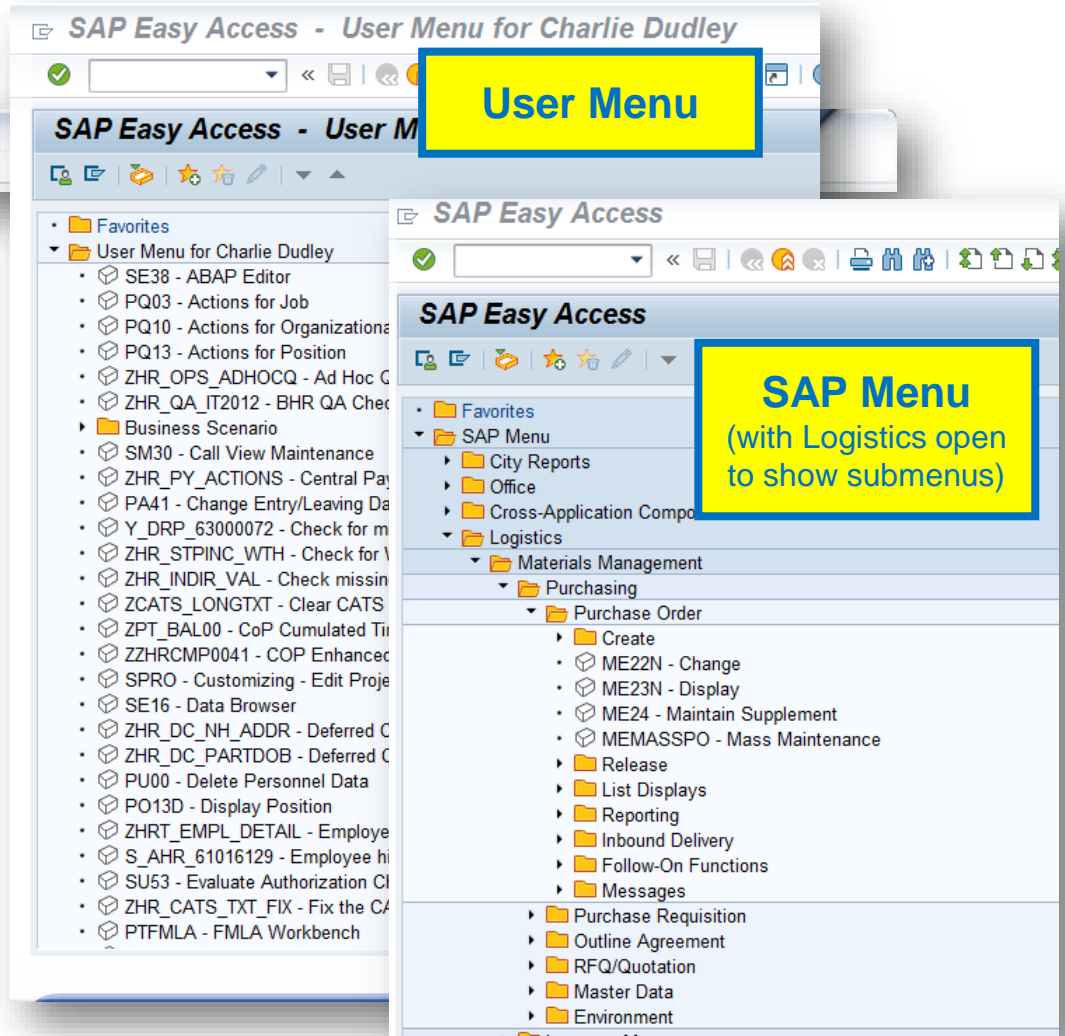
SAP Easy Access - User Menu for Charlie Dudley

User Menu

SAP Easy Access - User M

Favorites
User Menu for Charlie Dudley
SE38 - ABAP Editor
PQ03 - Actions for Job
PQ10 - Actions for Organizationa
PQ13 - Actions for Position
ZHR_OPS_ADHOCQ - Ad Hoc Q
ZHR_QA_IT2012 - BHR QA Chec
Business Scenario
SM30 - Call View Maintenance
ZHR_PY_ACTIONS - Central Pay
PA41 - Change Entry/Leaving Da
Y_DRP_63000072 - Check for m
ZHR_STPINC_WTH - Check for V
ZHR_INDIR_VAL - Check missin
ZCATS_LONGTXT - Clear CATS
ZPT_BAL00 - CoP Cumulated Ti
ZZHRCMP0041 - COP Enhanced
SPRO - Customizing - Edit Proje
SE16 - Data Browser
ZHR_DC_NH_ADDR - Deferred C
ZHR_DC_PARTDOB - Deferred C
PU00 - Delete Personnel Data
PO13D - Display Position
ZHRT_EMPL_DETAIL - Employe
S_AHR_61016129 - Employee hi
SU53 - Evaluate Authorization Ch
ZHR_CATS_TXT_FIX - Fix the CA
PTFMLA - FMLA Workbench

SAP Easy Access

SAP Easy Access

SAP Menu
(with Logistics open to show submenus)

Favorites
SAP Menu
City Reports
Office
Cross-Application Compo
Logistics
Materials Management
Purchasing
Purchase Order
Create
ME22N - Change
ME23N - Display
ME24 - Maintain Supplement
MEMASSPO - Mass Maintenance
Release
List Displays
Reporting
Inbound Delivery
Follow-On Functions
Messages
Purchase Requisition
Outline Agreement
RFQ/Quotation
Master Data
Environment